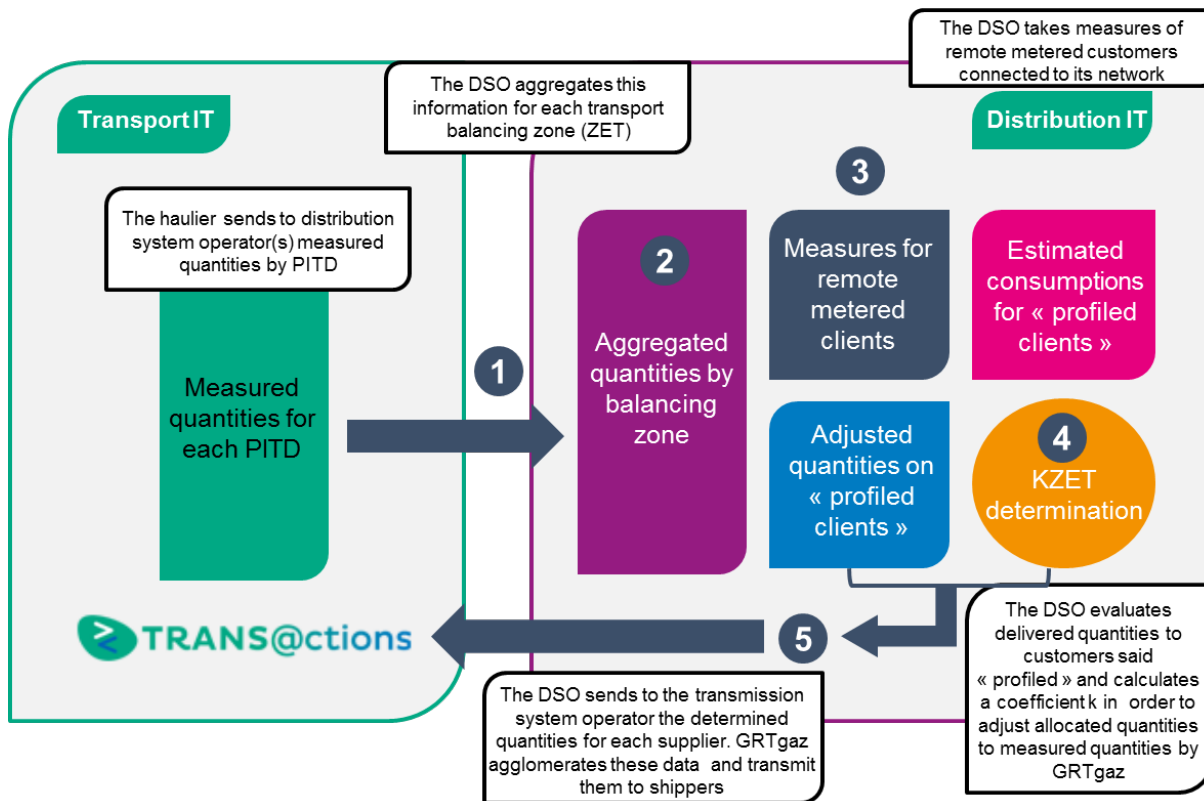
The DSO takes measures of remote metered customers connected to its network

The DSO aggregates this information for each transport balancing zone (ZET)

Transport IT

Distribution IT

3

The haulier sends to distribution system operator(s) measured quantities by PITD

2

Measures for remote metered clients

Estimated consumptions for « profiled clients »

Measured quantities for each PITD

1

Aggregated quantities by balancing zone

Adjusted quantities on « profiled clients »

4

KZET determination

TRANS@ctions

5

The DSO evaluates delivered quantities to customers said « profiled » and calculates a coefficient k in order to adjust allocated quantities to measured quantities by GRTgaz

The DSO sends to the transmission system operator the determined quantities for each supplier. GRTgaz agglomerates these data and transmit them to shippers